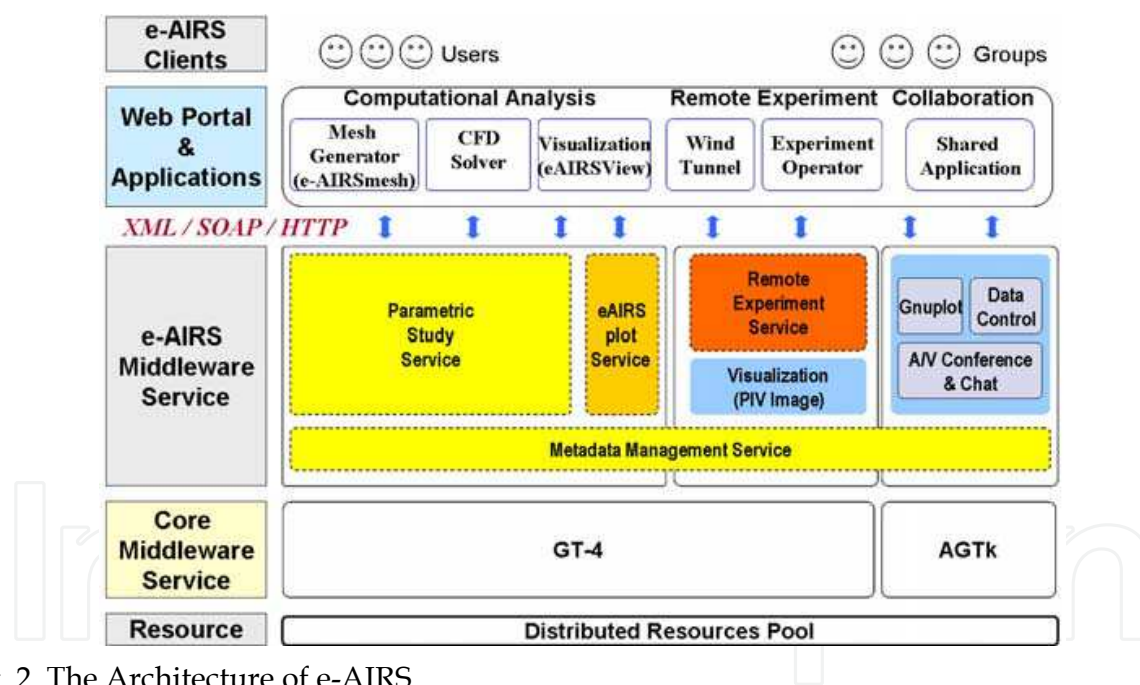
e-AIRS Clients

Users

Groups

Web Portal & Applications

Computational Analysis

Remote Experiment

Collaboration

Mesh Generator (e-AIRSmesh)

CFD Solver

Visualization (eAIRSView)

Wind Tunnel

Experiment Operator

Shared Application

XML / SOAP / HTTP

e-AIRS Middleware Service

Parametric Study Service

eAIRS plot Service

Remote Experiment Service

Visualization (PIV Image)

Gnuplot

Data Control

A/V Conference & Chat

Metadata Management Service

Core Middleware Service

GT-4

AGTk

Resource

Distributed Resources Pool

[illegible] 2. The Architecture of e-AIRS